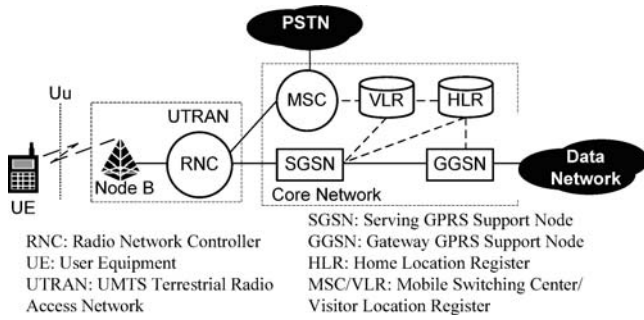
PSTN

Uu

UTRAN

MSC

VLR

HLR

Node B

RNC

SGSN

GGSN

Data Network

Core Network

UE

RNC: Radio Network Controller
UE: User Equipment
UTRAN: UMTS Terrestrial Radio Access Network

SGSN: Serving GPRS Support Node
GGSN: Gateway GPRS Support Node
HLR: Home Location Register
MSC/VLR: Mobile Switching Center/ Visitor Location Register